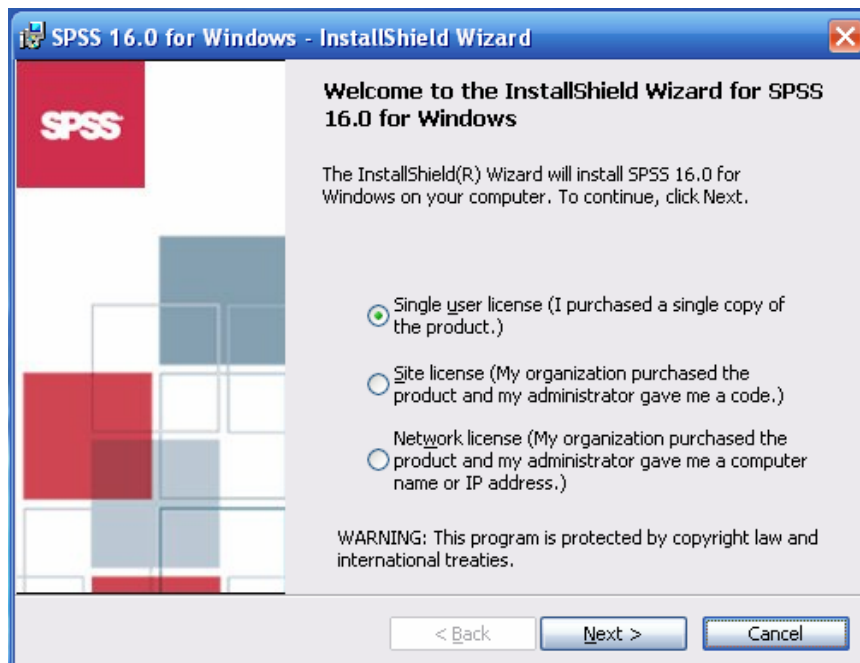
SPSS 16.0 for Windows - InstallShield Wizard

SPSS

Welcome to the InstallShield Wizard for SPSS 16.0 for Windows

The InstallShield(R) Wizard will install SPSS 16.0 for Windows on your computer. To continue, click Next.

Single user license (I purchased a single copy of the product.)

Site license (My organization purchased the product and my administrator gave me a code.)

Network license (My organization purchased the product and my administrator gave me a computer name or IP address.)

WARNING: This program is protected by copyright law and international treaties.

< Back | Next > | Cancel